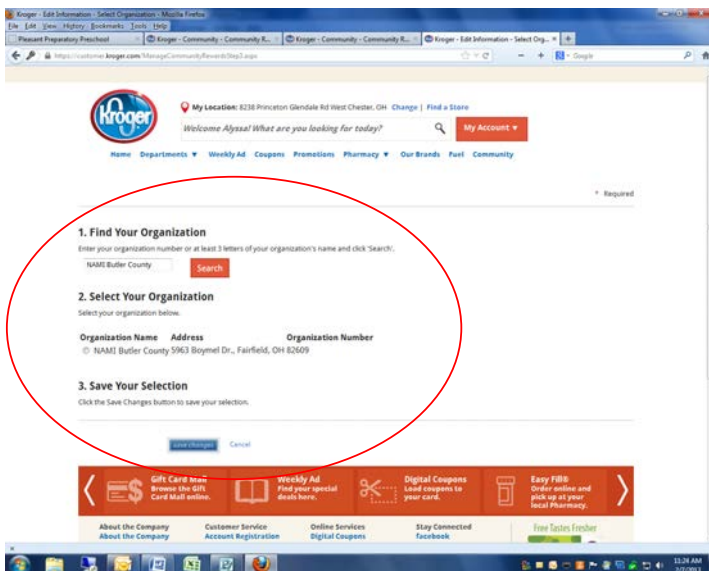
Kroger - Edit Information - Select Organization - Mozilla Firefox
File Edit View History Bookmarks Tools Help
Pleasant Preparatory Preschool | Kroger - Community - Community R... | Kroger - Community - Community R... | Kroger - Edit Information - Select Org... | +
https://customer.kroger.com/ManageCommunityRewardsStep2.aspx
Google

Kroger
My Location: 8238 Princeton Glendale Rd West Chester, OH Change | Find a Store
Welcome Alyssa! What are you looking for today?
My Account ▼
Home Departments ▼ Weekly Ad Coupons Promotions Pharmacy ▼ Our Brands Fuel Community

* Required

1. Find Your Organization
Enter your organization number or at least 3 letters of your organization's name and click 'Search'.
NAMI Butler County
Search

2. Select Your Organization
Select your organization below.

| Organization Name | Address | Organization Number |
|---|---|---|
| NAMI Butler County | 5963 Boymel Dr., Fairfield, OH | 82609 |

3. Save Your Selection
Click the Save Changes button to save your selection.

Save Changes Cancel

Gift Card Mall Browse the Gift Card Mall online.
Weekly Ad Find your special deals here.
Digital Coupons Load coupons to your card.
Easy Fill® Order online and pick up at your local Pharmacy.

About the Company
About the Company
Customer Service
Account Registration
Online Services
Digital Coupons
Stay Connected
facebook
Free Tastes Fresher

11:26 AM
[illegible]